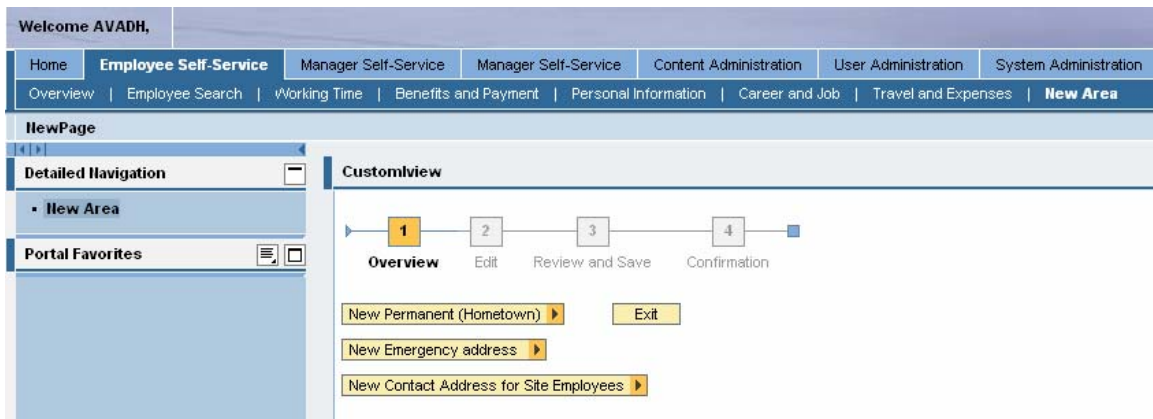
Welcome AVADH,

Home | Employee Self-Service | Manager Self-Service | Manager Self-Service | Content Administration | User Administration | System Administration

Overview | Employee Search | Working Time | Benefits and Payment | Personal Information | Career and Job | Travel and Expenses | New Area

NewPage

Detailed Navigation

▪ New Area

Portal Favorites

Customlview

1 Overview
2 Edit
3 Review and Save
4 Confirmation

New Permanent (Hometown)

Exit

New Emergency address

New Contact Address for Site Employees